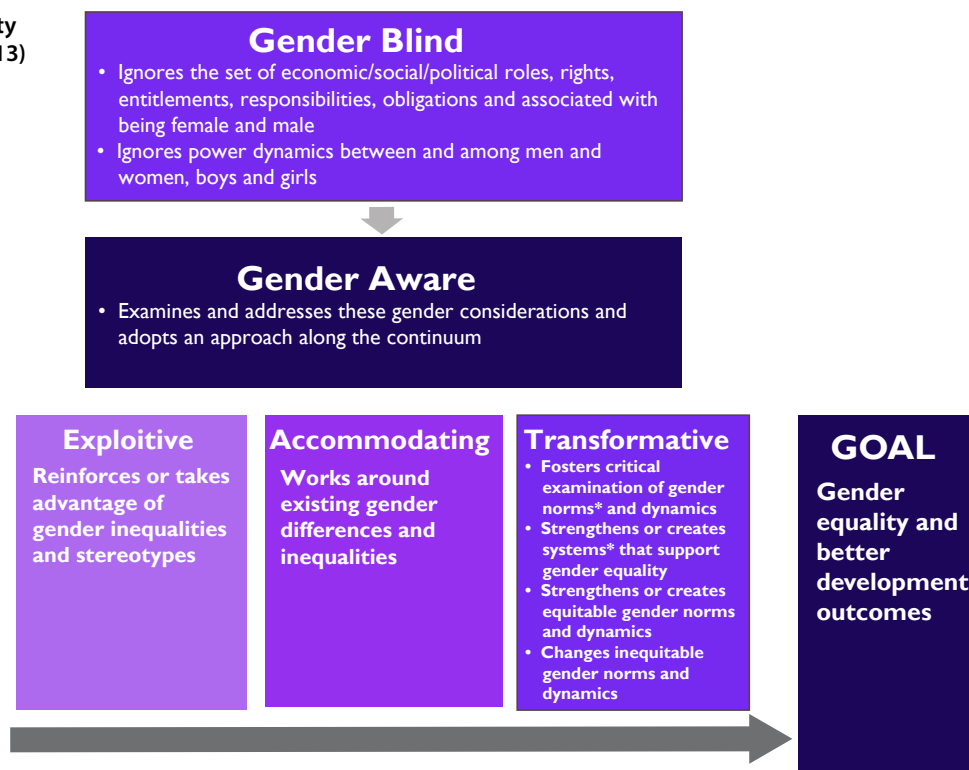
ty
13)

Gender Blind

- Ignores the set of economic/social/political roles, rights, entitlements, responsibilities, obligations and associated with being female and male
- Ignores power dynamics between and among men and women, boys and girls

Gender Aware

- Examines and addresses these gender considerations and adopts an approach along the continuum

Exploitive

Reinforces or takes advantage of gender inequalities and stereotypes

Accommodating

Works around existing gender differences and inequalities

Transformative

- Fosters critical examination of gender norms* and dynamics
- Strengthens or creates systems* that support gender equality
- Strengthens or creates equitable gender norms and dynamics
- Changes inequitable gender norms and dynamics

GOAL

Gender equality and better development outcomes